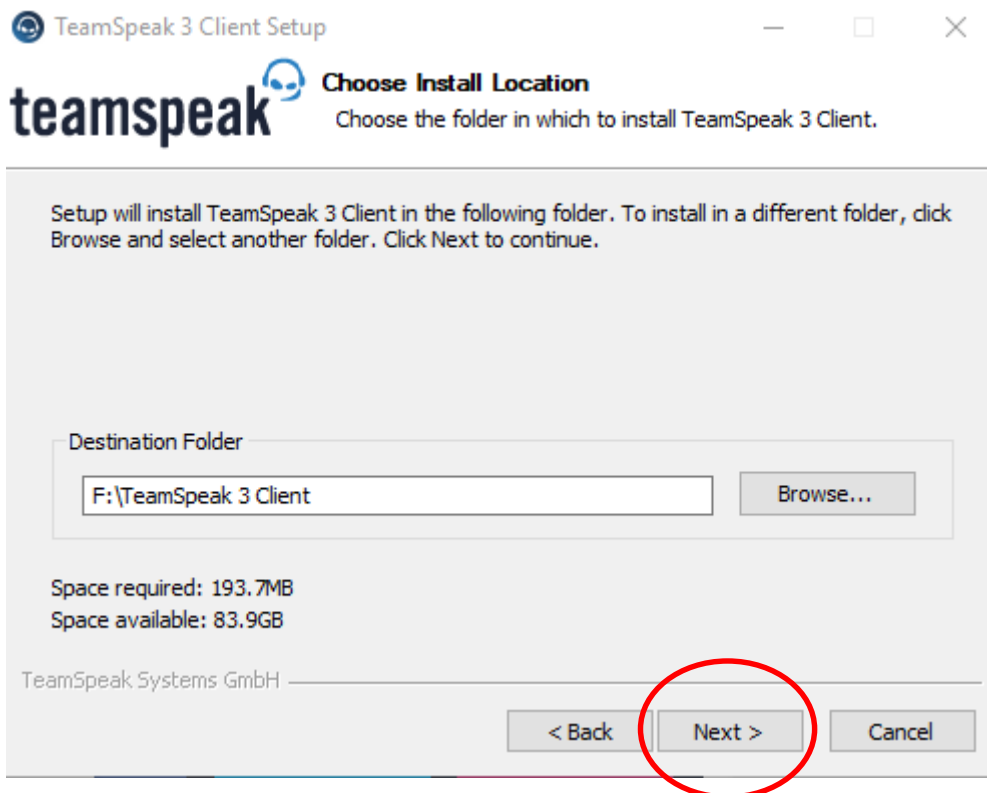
TeamSpeak 3 Client Setup

teamspeak

Choose Install Location

Choose the folder in which to install TeamSpeak 3 Client.

Setup will install TeamSpeak 3 Client in the following folder. To install in a different folder, click Browse and select another folder. Click Next to continue.

Destination Folder

F:\TeamSpeak 3 Client

Browse...

Space required: 193.7MB
Space available: 83.9GB

TeamSpeak Systems GmbH

< Back

Next >

Cancel